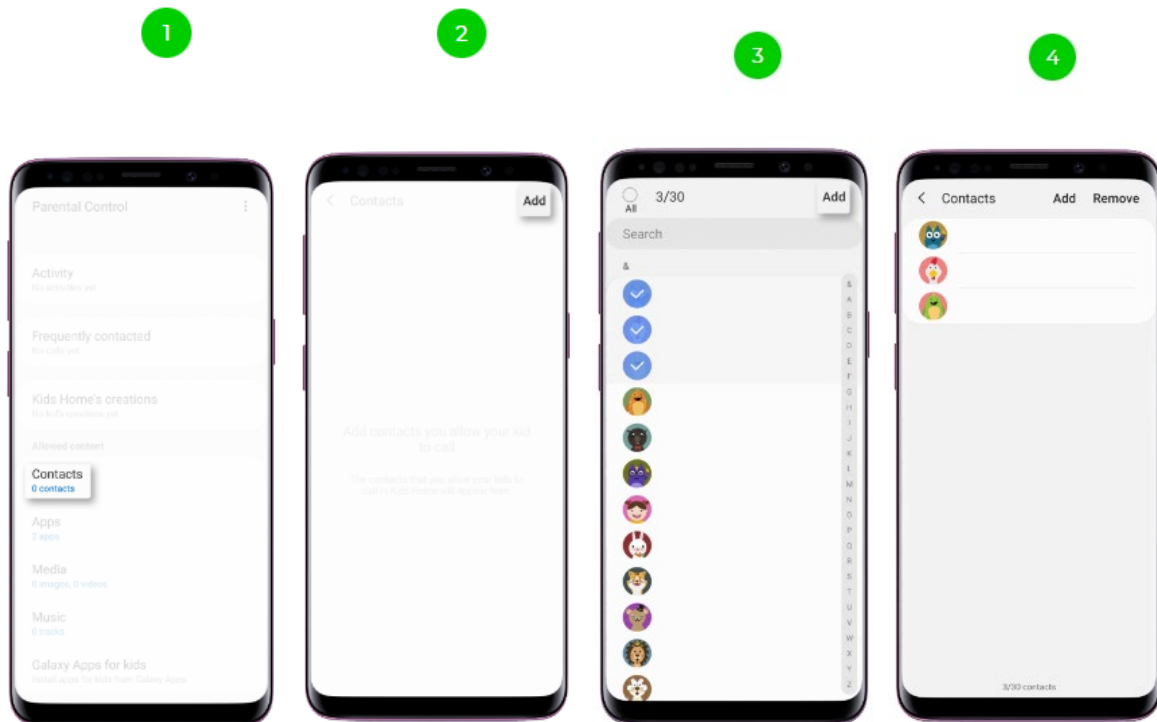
1

2

3

4

Parental Control

Activity
No activities yet

Frequently contacted
No calls yet

Kids Home's creations
No kids creations yet

Allowed content

Contacts
0 contacts

Apps
2 apps

Media
0 images, 0 videos

Music
0 tracks

Galaxy Apps for kids
Install apps for kids from Galaxy Apps

Contacts
Add

Add contacts you allow your kid to call

The contacts that you allow your kids to call in Kids Home will appear here.

All
3/30
Add

Search

&

& A B C D E F G H I J K L M N O P Q R S T U V W X Y Z

Contacts
Add
Remove

3/30 contacts